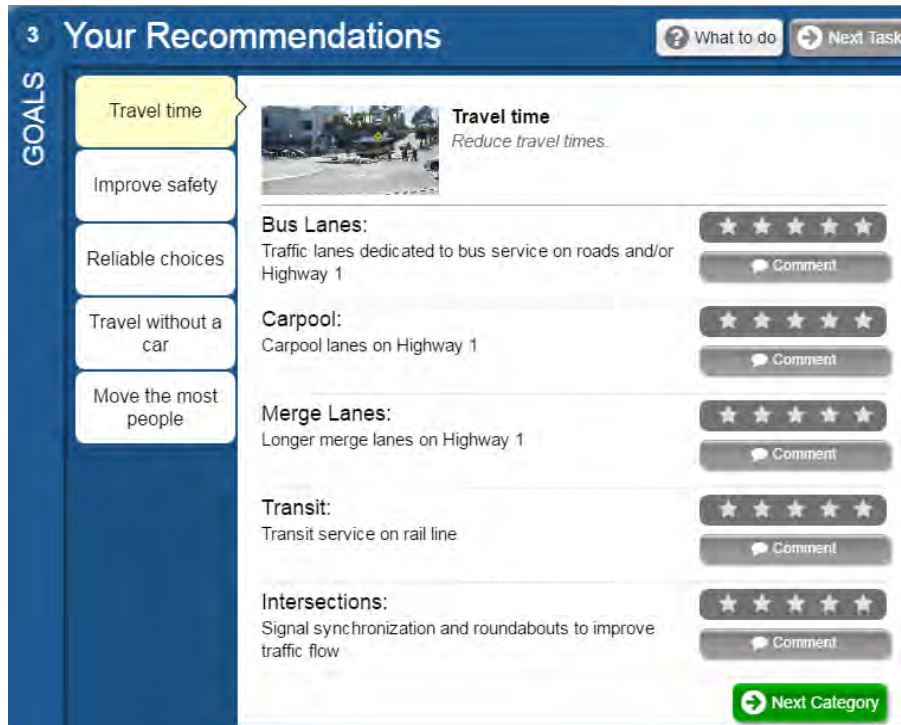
3 Your Recommendations

What to do

Next Task

GOALS

Travel time

Improve safety

Reliable choices

Travel without a car

Move the most people

Travel time
Reduce travel times.

Bus Lanes:
Traffic lanes dedicated to bus service on roads and/or Highway 1

Comment

Carpool:
Carpool lanes on Highway 1

Comment

Merge Lanes:
Longer merge lanes on Highway 1

Comment

Transit:
Transit service on rail line

Comment

Intersections:
Signal synchronization and roundabouts to improve traffic flow

Comment

Next Category